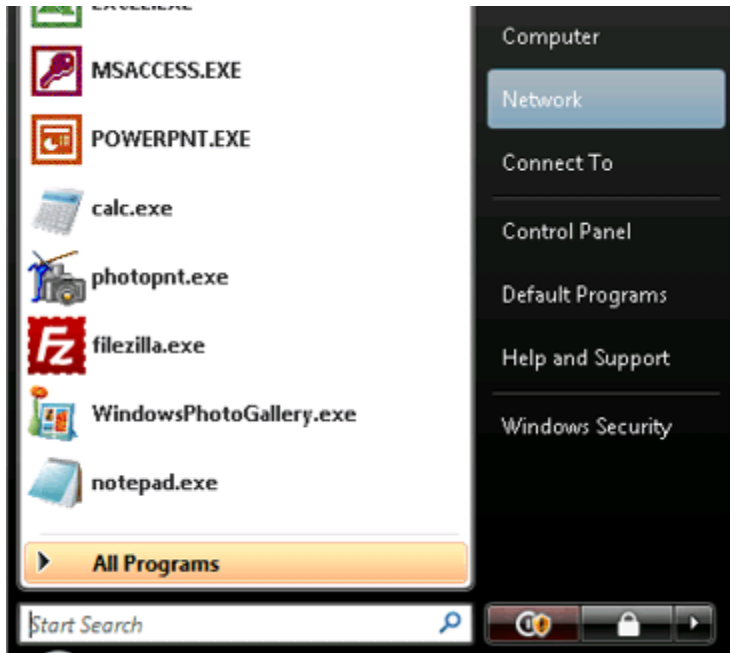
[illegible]
MSACCESS.EXE
POWERPNT.EXE
calc.exe
photopnt.exe
filezilla.exe
WindowsPhotoGallery.exe
notepad.exe
All Programs
Start Search

Computer
Network
Connect To
Control Panel
Default Programs
Help and Support
Windows Security